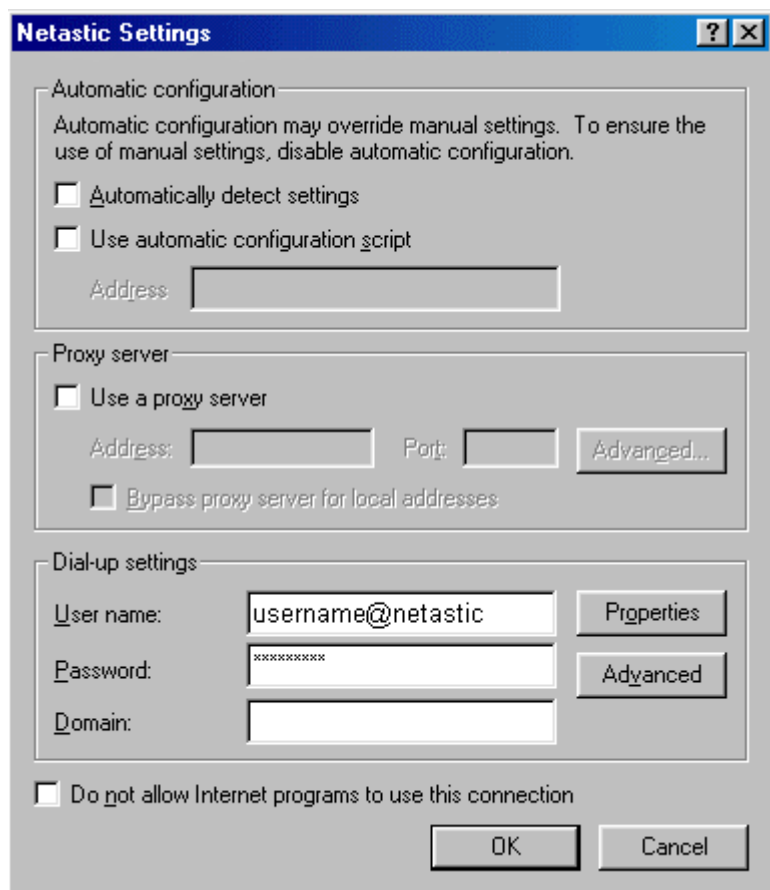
Netastic Settings

?

Automatic configuration

Automatic configuration may override manual settings. To ensure the use of manual settings, disable automatic configuration.

Automatically detect settings

Use automatic configuration script

Address

Proxy server

Use a proxy server

Address:

Port:

Advanced...

Bypass proxy server for local addresses

Dial-up settings

User name: username@netastic

Properties

Password: *********

Advanced

Domain:

Do not allow Internet programs to use this connection

OK

Cancel